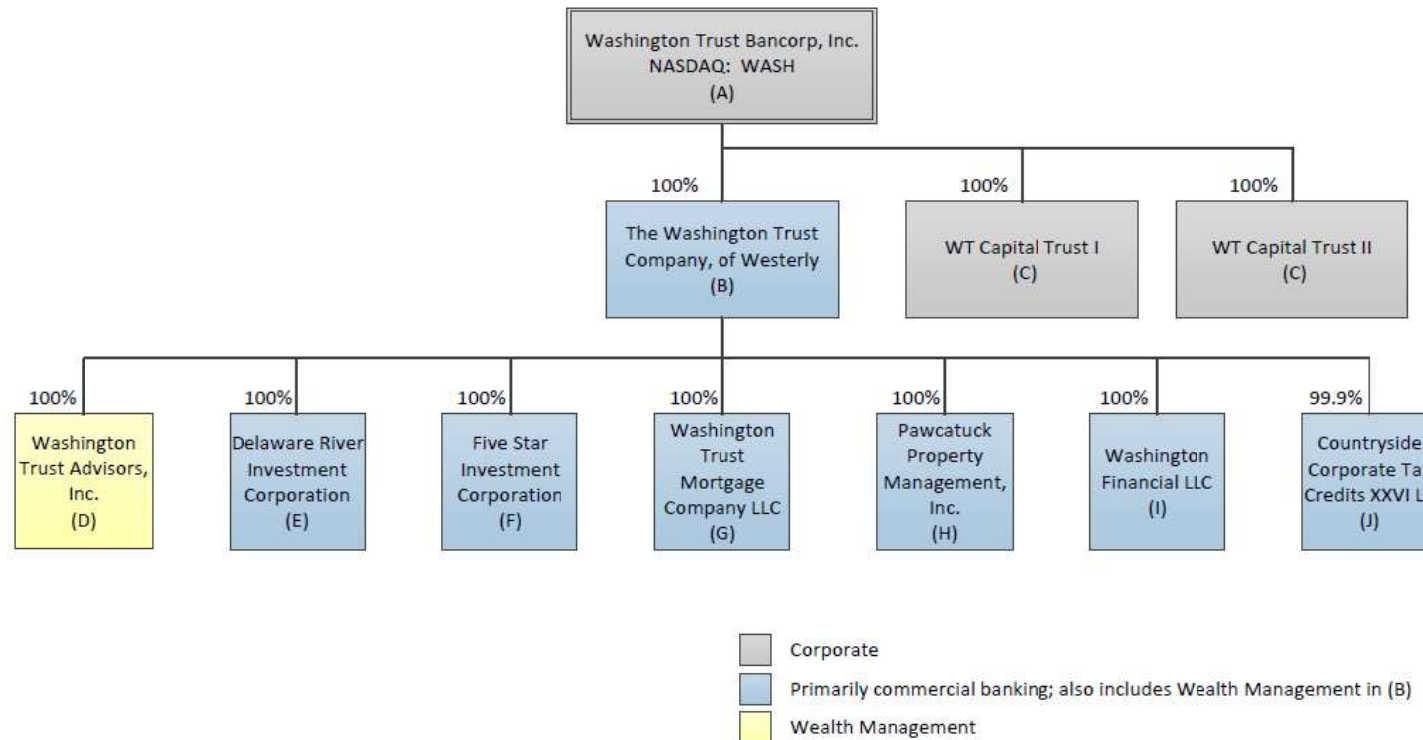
Washington Trust Bancorp, Inc.
NASDAQ: WASH
(A)

100%
The Washington Trust Company, of Westerly
(B)

100%
WT Capital Trust I
(C)

100%
WT Capital Trust II
(C)

100%
Washington Trust Advisors, Inc.
(D)

100%
Delaware River Investment Corporation
(E)

100%
Five Star Investment Corporation
(F)

100%
Washington Trust Mortgage Company LLC
(G)

100%
Pawcatuck Property Management, Inc.
(H)

100%
Washington Financial LLC
(I)

99.9%
Countryside Corporate Ta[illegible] Credits XXVI L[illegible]
(J)

Corporate
Primarily commercial banking; also includes Wealth Management in (B)
Wealth Management